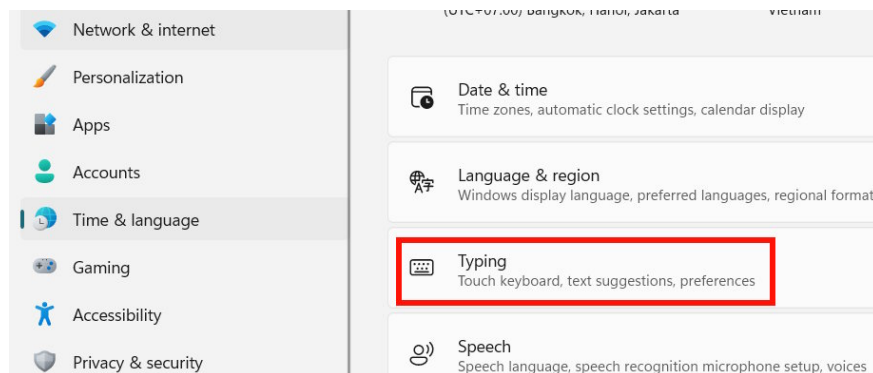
Network & internet
Personalization
Apps
Accounts
Time & language
Gaming
Accessibility
Privacy & security

(UTC+07:00) Bangkok, Hanoi, Jakarta    Vietnam

Date & time
Time zones, automatic clock settings, calendar display

Language & region
Windows display language, preferred languages, regional format

Typing
Touch keyboard, text suggestions, preferences

Speech
Speech language, speech recognition microphone setup, voices